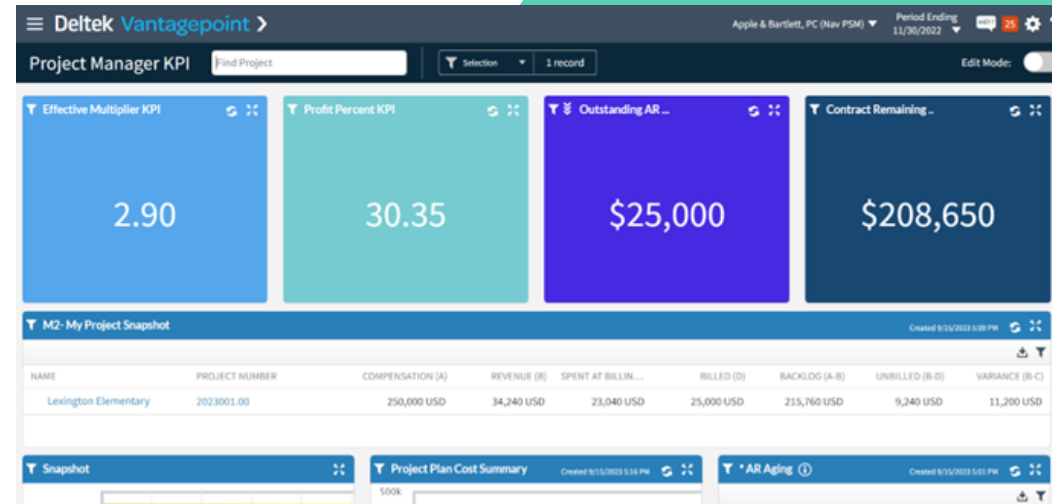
Deltek Vantagepoint >

Apple & Bartlett, PC (Nav PSM)

Period Ending 11/30/2022

25

Project Manager KPI

Find Project

Selection

1 record

Edit Mode:

Effective Multiplier KPI

2.90

Profit Percent KPI

30.35

Outstanding AR ...

$25,000

Contract Remaining ..

$208,650

M2- My Project Snapshot

Created 9/15/2023 5:09 PM

| NAME | PROJECT NUMBER | COMPENSATION (A) | REVENUE (B) | SPENT AT BILLIN... | BILLED (D) | BACKLOG (A-B) | UNBILLED (B-D) | VARIANCE (B-C) |
|---|---|---|---|---|---|---|---|---|
| Lexington Elementary | 2023001.00 | 250,000 USD | 34,240 USD | 23,040 USD | 25,000 USD | 215,760 USD | 9,240 USD | 11,200 USD |

Snapshot

Project Plan Cost Summary

Created 9/15/2023 5:16 PM

500k

* AR Aging

Created 9/15/2023 5:01 PM